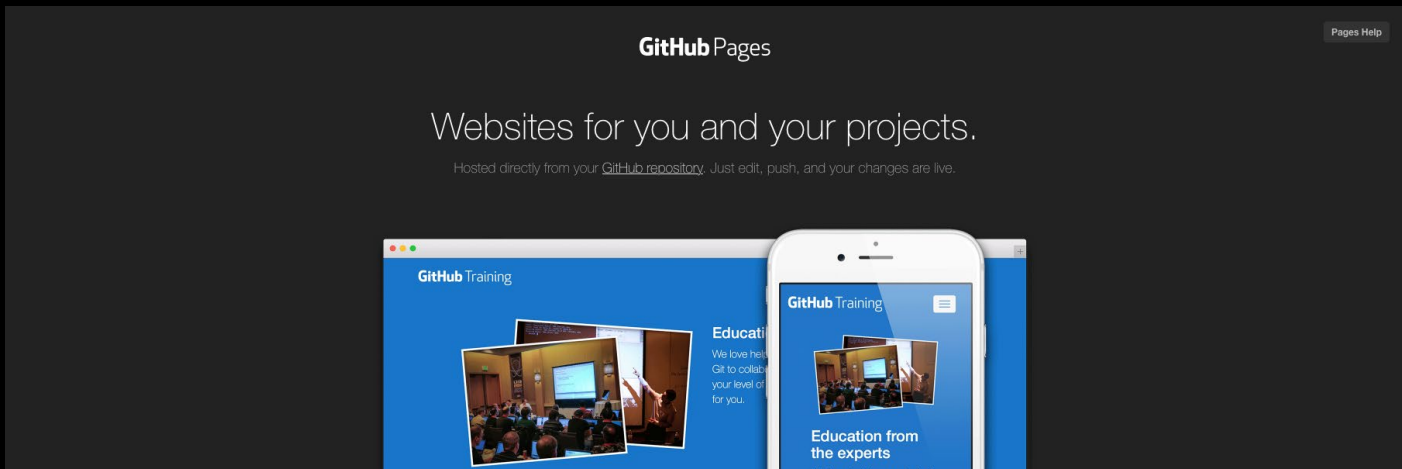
GitHub Pages

Pages Help

Websites for you and your projects.

Hosted directly from your GitHub repository. Just edit, push, and your changes are live.

GitHub Training

Educati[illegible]
We love help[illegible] Git to collab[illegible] your level of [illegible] for you.

GitHub Training

Education from the experts